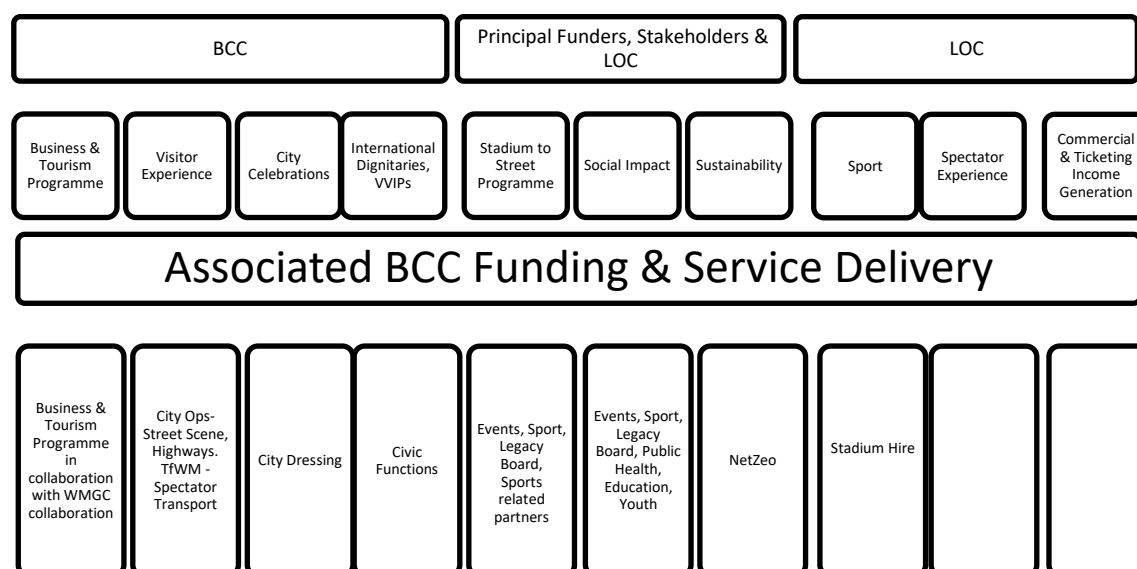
BCC

Principal Funders, Stakeholders & LOC

LOC

Business & Tourism Programme

Visitor Experience

City Celebrations

International Dignitaries, VVIPs

Stadium to Street Programme

Social Impact

Sustainability

Sport

Spectator Experience

Commercial & Ticketing Income Generation

Associated BCC Funding & Service Delivery

Business & Tourism Programme in collaboration with WMGC collaboration

City Ops- Street Scene, Highways. TfWM - Spectator Transport

City Dressing

Civic Functions

Events, Sport, Legacy Board, Sports related partners

Events, Sport, Legacy Board, Public Health, Education, Youth

NetZeo

Stadium Hire